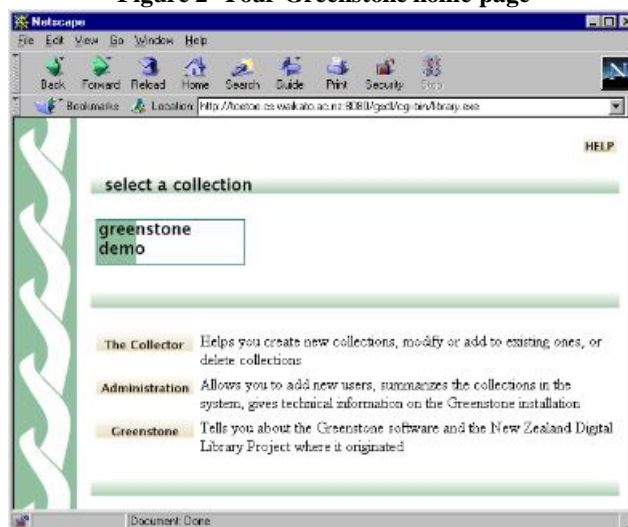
Figure 2 Your Greenstone home page

Netscape

File Edit View Go Window Help

Back Forward Reload Home Search Guide Print Security Stop

Bookmarks Location: http://fowton.cs.waikato.ac.nz:8080/gsdl/cgi-bin/library.exe

HELP

select a collection

greenstone demo

The Collector Helps you create new collections, modify or add to existing ones, or delete collections

Administration Allows you to add new users, summarizes the collections in the system, gives technical information on the Greenstone installation

Greenstone Tells you about the Greenstone software and the New Zealand Digital Library Project where it originated

Document: Done